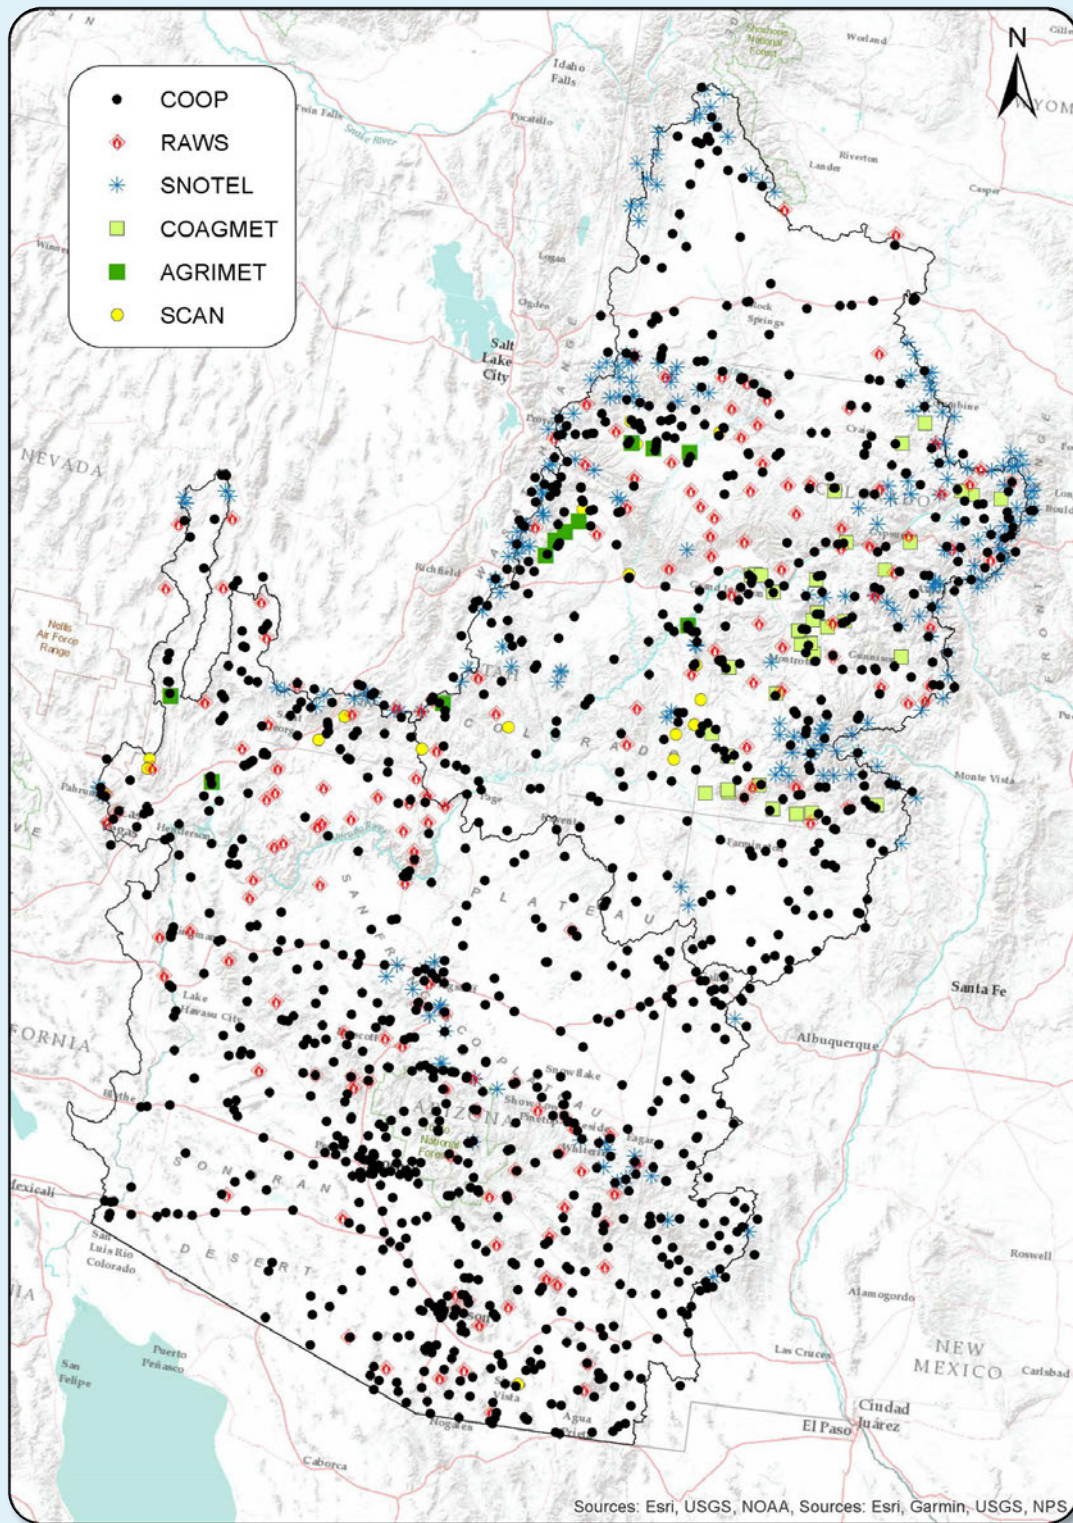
COOP
RAWS
SNOTEL
COAGMET
AGRIMET
SCAN

N

Idaho Falls
Twin Falls
Snake River
Pocatello
Shoshone National Forest
Worland
Riverton
Lander
Casper
Logan
Ogden
Rock Springs
Salt Lake City
Provo
NEVADA
Craig
Boulder
Richfield
Nellis Air Force Range
Montrose
Gunnison
Monte Vista
Pahrump
Las Vegas
Henderson
Kingman
Lake Havasu City
Farmington
Santa Fe
Albuquerque
CALIFORNIA
Blythe
Prescott
ARIZONA
Coconino National Forest
Show Low
Pinetop-Lakeside
Snowflake
Payson
Safford
Mexicali
San Luis Rio Colorado
SONORAN DESERT
COLORADO PLATEAU
Roswell
Alamogordo
Las Cruces
NEW MEXICO
Carlsbad
Puerto Peñasco
San Felipe
Sierra Vista
Agua Prieta
Nogales
Caborca
El Paso
Ciudad Juárez
Tucson
Phoenix

Sources: Esri, USGS, NOAA, Sources: Esri, Garmin, USGS, NPS